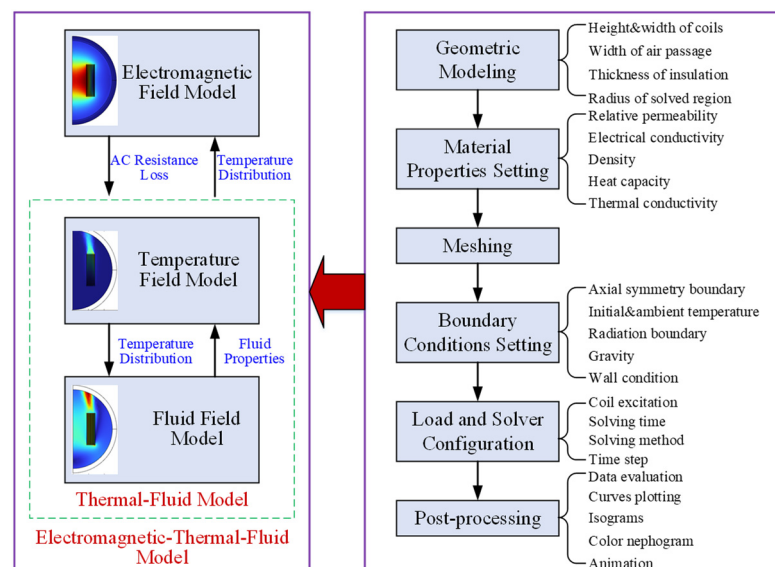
Electromagnetic Field Model

AC Resistance Loss

Temperature Distribution

Temperature Field Model

Temperature Distribution

Fluid Properties

Fluid Field Model

Thermal-Fluid Model

Electromagnetic-Thermal-Fluid Model

Geometric Modeling

Height&width of coils
Width of air passage
Thickness of insulation
Radius of solved region

Material Properties Setting

Relative permeability
Electrical conductivity
Density
Heat capacity
Thermal conductivity

Meshing

Boundary Conditions Setting

Axial symmetry boundary
Initial&ambient temperature
Radiation boundary
Gravity
Wall condition

Load and Solver Configuration

Coil excitation
Solving time
Solving method
Time step

Post-processing

Data evaluation
Curves plotting
Isograms
Color nephogram
Animation